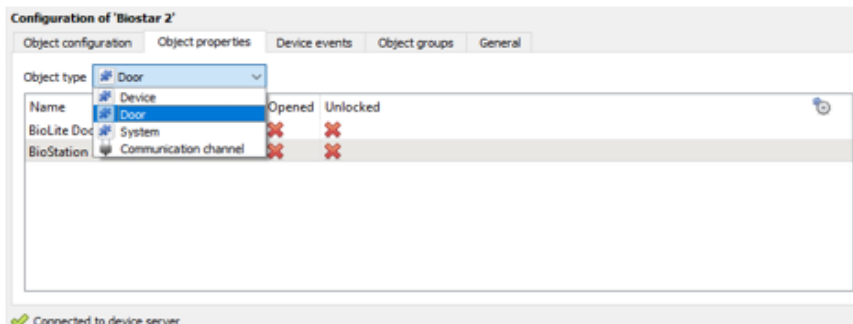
Configuration of 'Biostar 2'

Object configuration | Object properties | Device events | Object groups | General

Object type Door

Device
Door
System
Communication channel

| Name | | Opened | Unlocked |
|---|---|---|---|
| BioLite Doo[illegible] | | | |
| BioStation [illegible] | | | |

Connected to device server